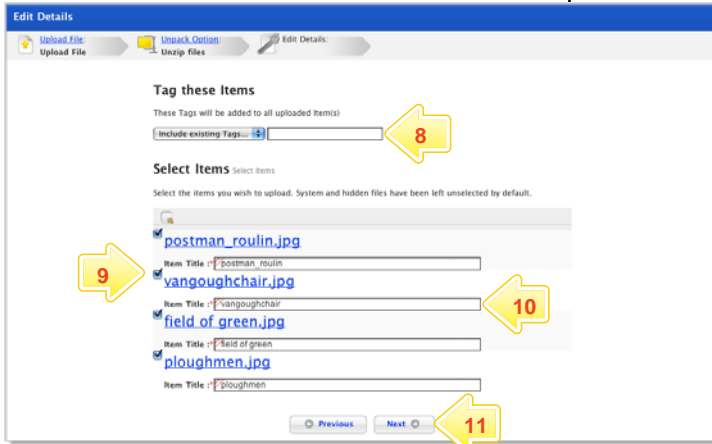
Edit Details

Upload File: Upload File

Unpack Option: Unzip files

Edit Details:

Tag these Items

These Tags will be added to all uploaded Item(s)

Include existing Tags...

8

Select Items Select Items

Select the items you wish to upload. System and hidden files have been left unselected by default.

postman_roulin.jpg

Item Title : postman_roulin

9

vangoughchair.jpg

Item Title : vangoughchair

10

field of green.jpg

Item Title : field of green

ploughmen.jpg

Item Title : ploughmen

Previous

Next

11